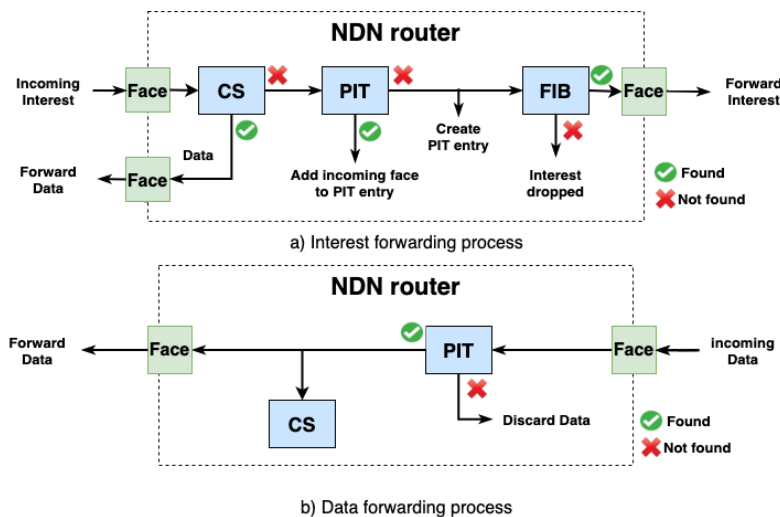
NDN router

Incoming Interest

Face

CS

PIT

FIB

Face

Forward Interest

Data

Create PIT entry

Forward Data

Face

Add incoming face to PIT entry

Interest dropped

Found

Not found

a) Interest forwarding process

NDN router

Forward Data

Face

PIT

Face

incoming Data

CS

Discard Data

Found

Not found

b) Data forwarding process